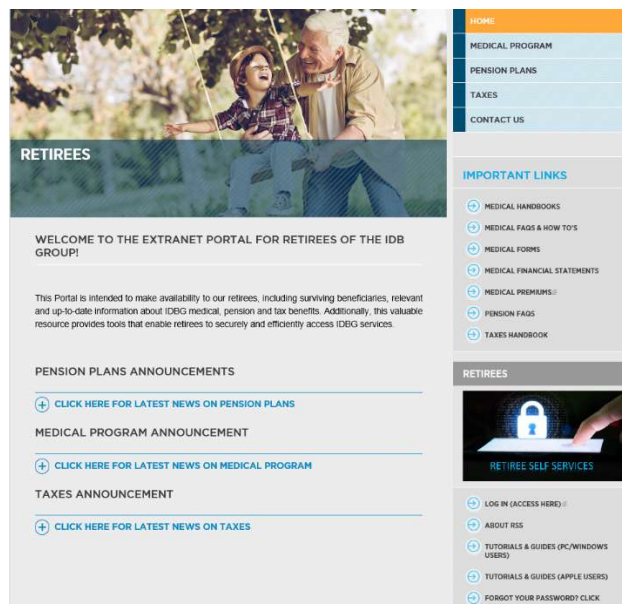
HOME
MEDICAL PROGRAM
PENSION PLANS
TAXES
CONTACT US

RETIREES

WELCOME TO THE EXTRANET PORTAL FOR RETIREES OF THE IDB GROUP!

This Portal is intended to make availability to our retirees, including surviving beneficiaries, relevant and up-to-date information about IDBG medical, pension and tax benefits. Additionally, this valuable resource provides tools that enable retirees to securely and efficiently access IDBG services.

PENSION PLANS ANNOUNCEMENTS

CLICK HERE FOR LATEST NEWS ON PENSION PLANS

MEDICAL PROGRAM ANNOUNCEMENT

CLICK HERE FOR LATEST NEWS ON MEDICAL PROGRAM

TAXES ANNOUNCEMENT

CLICK HERE FOR LATEST NEWS ON TAXES

IMPORTANT LINKS

MEDICAL HANDBOOKS
MEDICAL FAQS & HOW TO'S
MEDICAL FORMS
MEDICAL FINANCIAL STATEMENTS
MEDICAL PREMIUMS
PENSION FAQS
TAXES HANDBOOK

RETIREES

RETIREE SELF SERVICES

LOG IN (ACCESS HERE)
ABOUT RSS
TUTORIALS & GUIDES (PC/WINDOWS USERS)
TUTORIALS & GUIDES (APPLE USERS)
FORGOT YOUR PASSWORD? CLICK